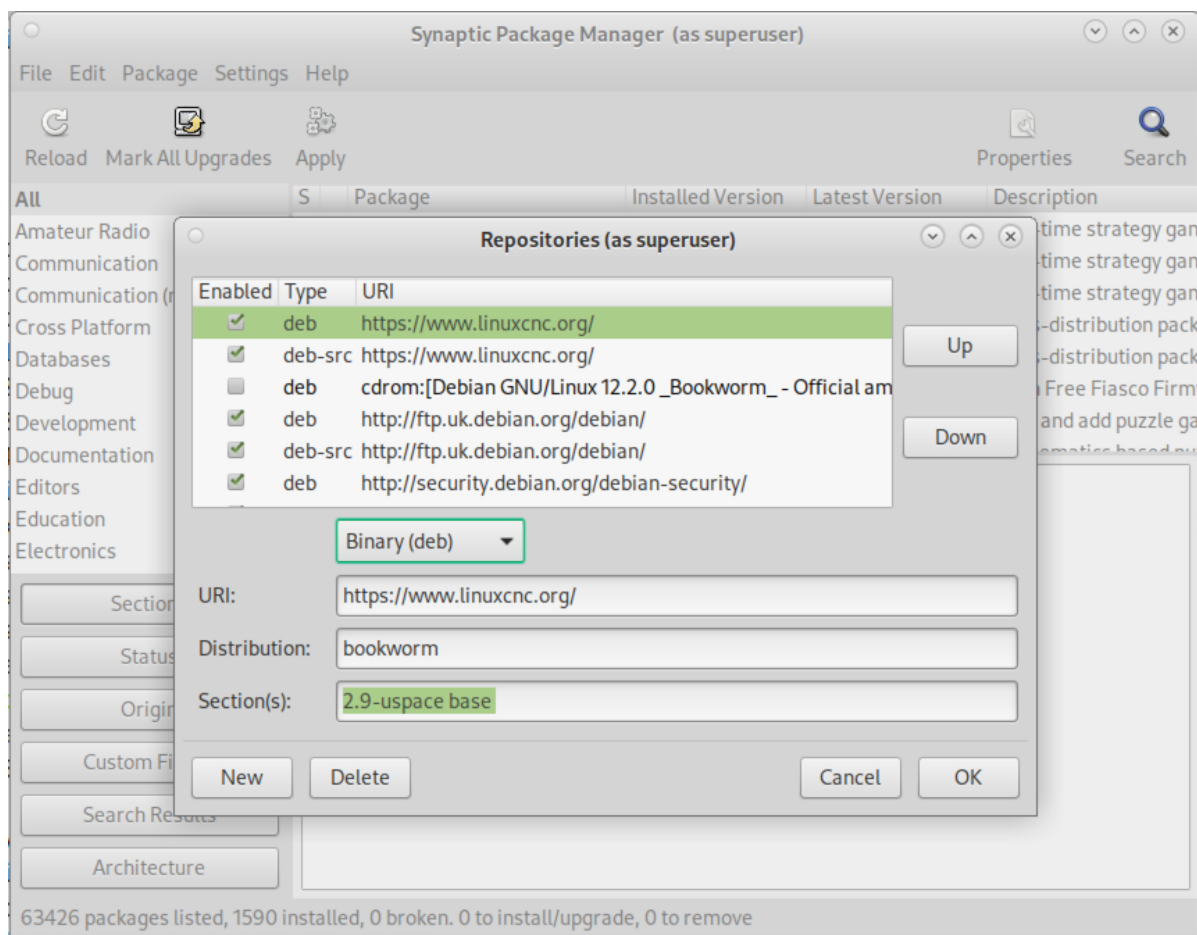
Synaptic Package Manager (as superuser)

File Edit Package Settings Help

Reload Mark All Upgrades Apply Properties Search

All
Amateur Radio
Communication
Communication (r
Cross Platform
Databases
Debug
Development
Documentation
Editors
Education
Electronics

Sectio
Status
Origi
Custom Fi
Search Results
Architecture

| S | Package | Installed Version | Latest Version | Description |
|---|---|---|---|---|
| | | | | -time strategy gan |
| | | | | -time strategy gan |
| | | | | -time strategy gan |
| | | | | s-distribution pack |
| | | | | s-distribution pack |
| | | | | Free Fiasco Firm |
| | | | | and add puzzle ga |

Repositories (as superuser)

| Enabled | Type | URI |
|---|---|---|
| ✓ | deb | https://www.linuxcnc.org/ |
| ✓ | deb-src | https://www.linuxcnc.org/ |
| | deb | cdrom:[Debian GNU/Linux 12.2.0 _Bookworm_ - Official am |
| ✓ | deb | http://ftp.uk.debian.org/debian/ |
| ✓ | deb-src | http://ftp.uk.debian.org/debian/ |
| ✓ | deb | http://security.debian.org/debian-security/ |

Up
Down

Binary (deb)

URI: https://www.linuxcnc.org/

Distribution: bookworm

Section(s): 2.9-uspace base

New Delete Cancel OK

63426 packages listed, 1590 installed, 0 broken. 0 to install/upgrade, 0 to remove